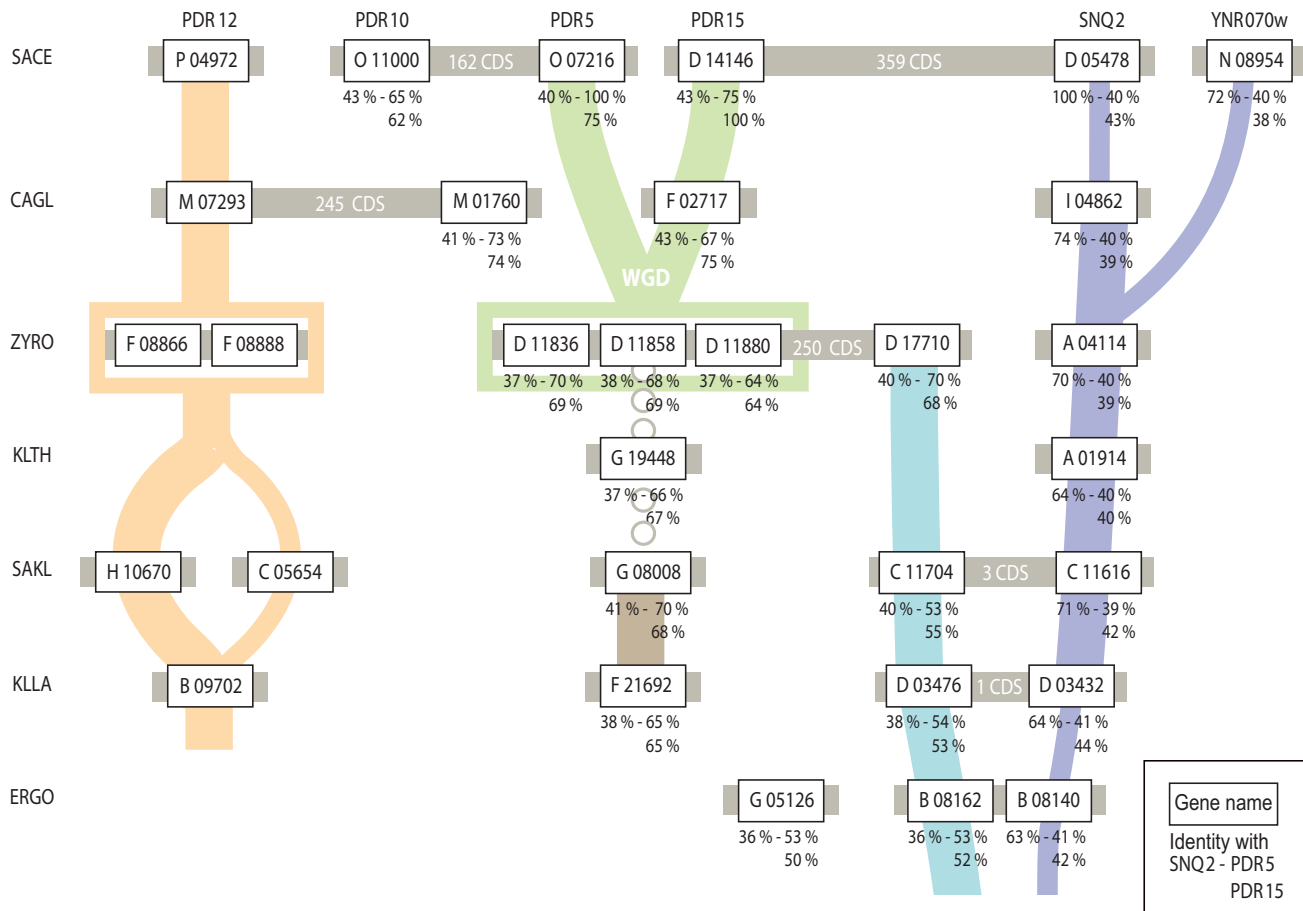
PDR 12
PDR10
PDR5
PDR15
SNQ 2
YNR070w

SACE
P 04972
O 11000
162 CDS
O 07216
D 14146
359 CDS
D 05478
N 08954
43 % - 65 %
62 %
40 % - 100 %
75 %
43 % - 75 %
100 %
100 % - 40 %
43%
72 % - 40 %
38 %

CAGL
M 07293
245 CDS
M 01760
F 02717
I 04862
41 % - 73 %
74 %
43 % - 67 %
75 %
74 % - 40 %
39 %

WGD

ZYRO
F 08866
F 08888
D 11836
D 11858
D 11880
250 CDS
D 17710
A 04114
37 % - 70 %
69 %
38 % - 68 %
69 %
37 % - 64 %
64 %
40 % - 70 %
68 %
70 % - 40 %
39 %

KLTH
G 19448
A 01914
37 % - 66 %
67 %
64 % - 40 %
40 %

SAKL
H 10670
C 05654
G 08008
C 11704
3 CDS
C 11616
41 % - 70 %
68 %
40 % - 53 %
55 %
71 % - 39 %
42 %

KLLA
B 09702
F 21692
D 03476
1 CDS
D 03432
38 % - 65 %
65 %
38 % - 54 %
53 %
64 % - 41 %
44 %

ERGO
G 05126
B 08162
B 08140
36 % - 53 %
50 %
36 % - 53 %
52 %
63 % - 41 %
42 %

Gene name
Identity with
SNQ2 - PDR5
PDR15